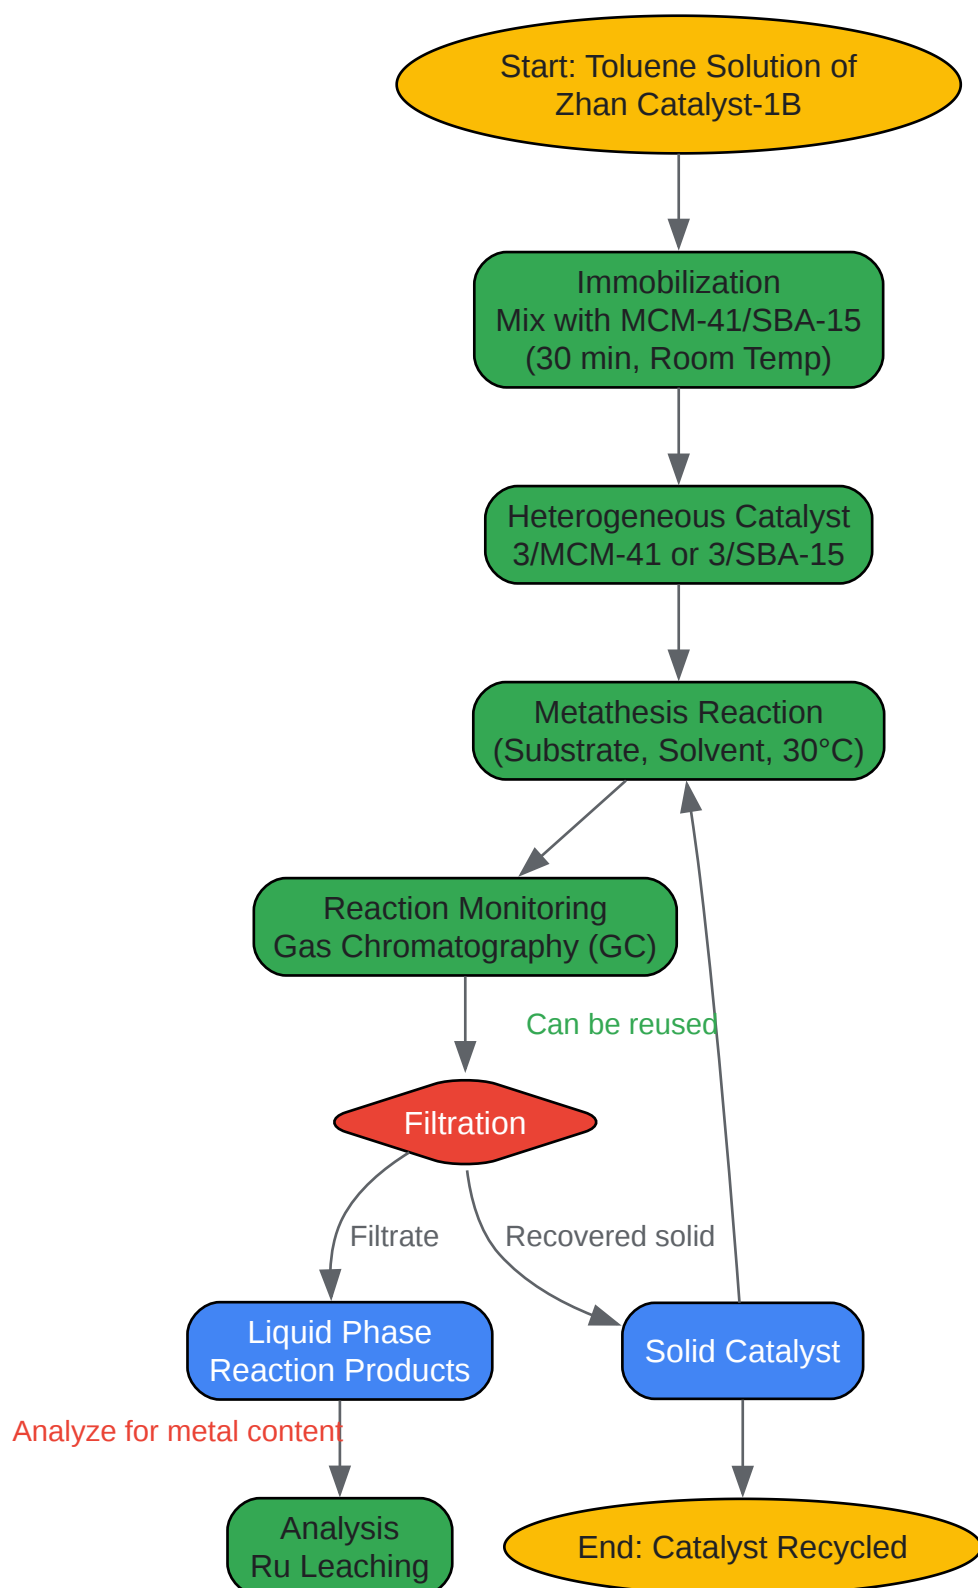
Start: Toluene Solution of Zhan Catalyst-1B

Immobilization
Mix with MCM-41/SBA-15
(30 min, Room Temp)

Heterogeneous Catalyst
3/MCM-41 or 3/SBA-15

Metathesis Reaction
(Substrate, Solvent, 30°C)

Reaction Monitoring
Gas Chromatography (GC)

Can be reused

Filtration

Filtrate

Recovered solid

Liquid Phase
Reaction Products

Solid Catalyst

Analyze for metal content

Analysis
Ru Leaching

End: Catalyst Recycled